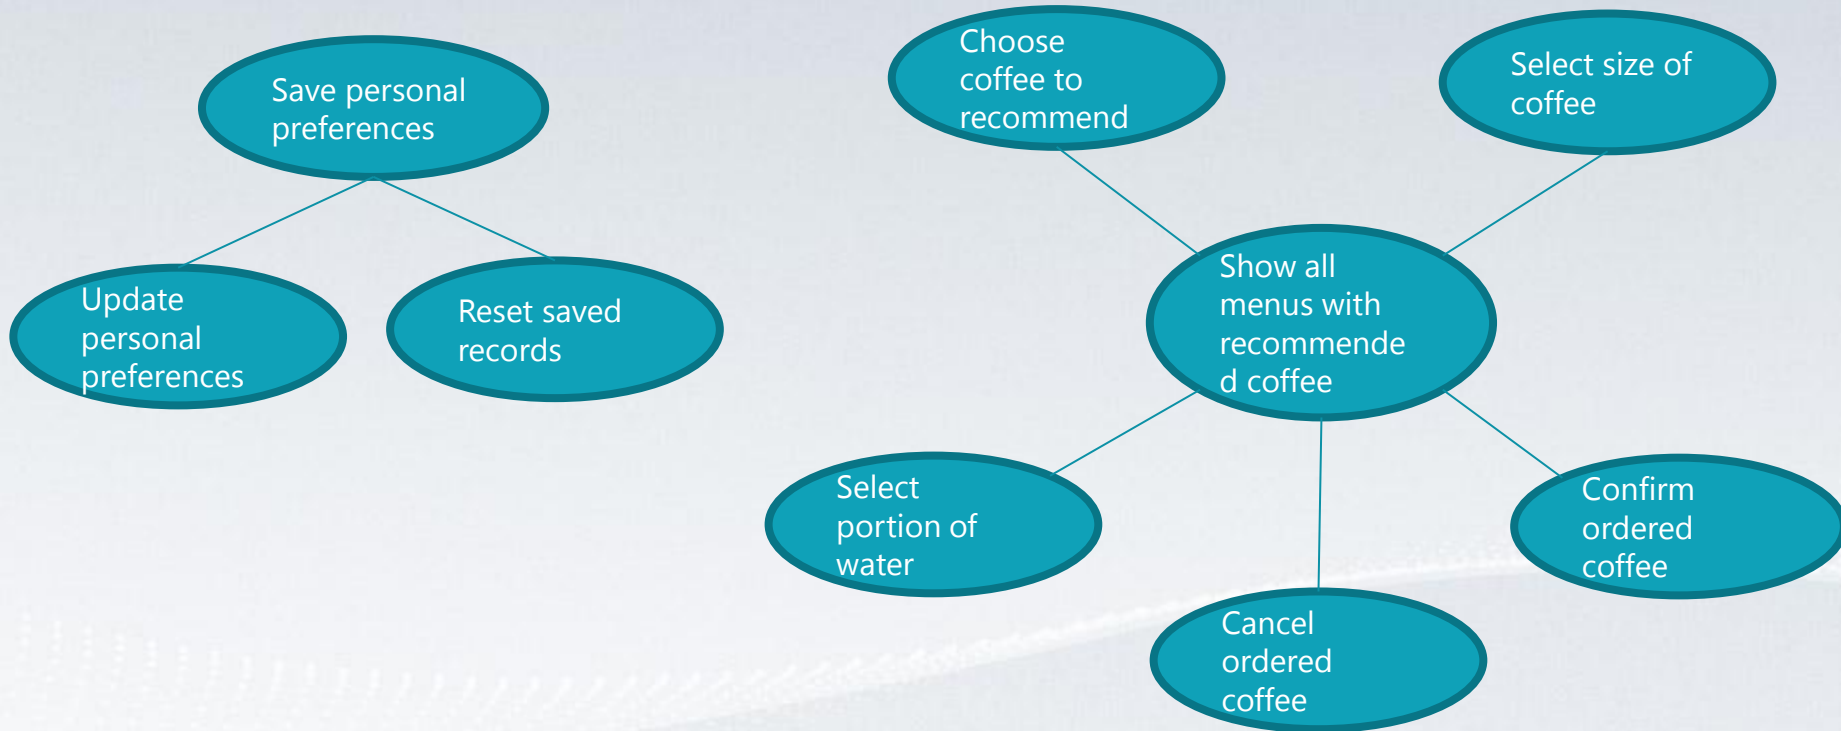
Save personal preferences

Update personal preferences

Reset saved records

Choose coffee to recommend

Select size of coffee

Show all menus with recommended coffee

Select portion of water

Confirm ordered coffee

Cancel ordered coffee